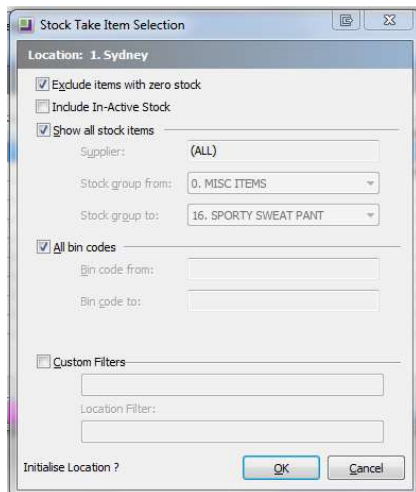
Stock Take Item Selection

Location: 1. Sydney

Exclude items with zero stock

Include In-Active Stock

Show all stock items

Supplier: (ALL)

Stock group from: 0. MISC ITEMS

Stock group to: 16. SPORTY SWEAT PANT

All bin codes

Bin code from:

Bin code to:

Custom Filters

Location Filter:

Initialise Location ?

OK

Cancel